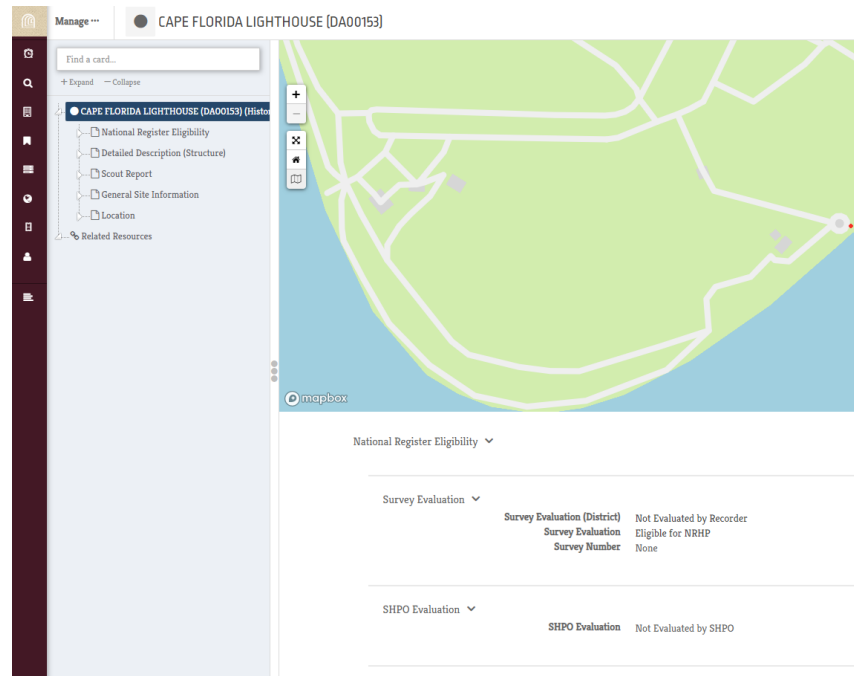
Manage ···

CAPE FLORIDA LIGHTHOUSE (DA00153)

Find a card...

+ Expand — Collapse

CAPE FLORIDA LIGHTHOUSE (DA00153) (Histo

National Register Eligibility

Detailed Description (Structure)

Scout Report

General Site Information

Location

Related Resources

+

—

mapbox

National Register Eligibility

Survey Evaluation

| | |
|---|---|
| Survey Evaluation (District) | Not Evaluated by Recorder |
| Survey Evaluation | Eligible for NRHP |
| Survey Number | None |

SHPO Evaluation

| | |
|---|---|
| SHPO Evaluation | Not Evaluated by SHPO |